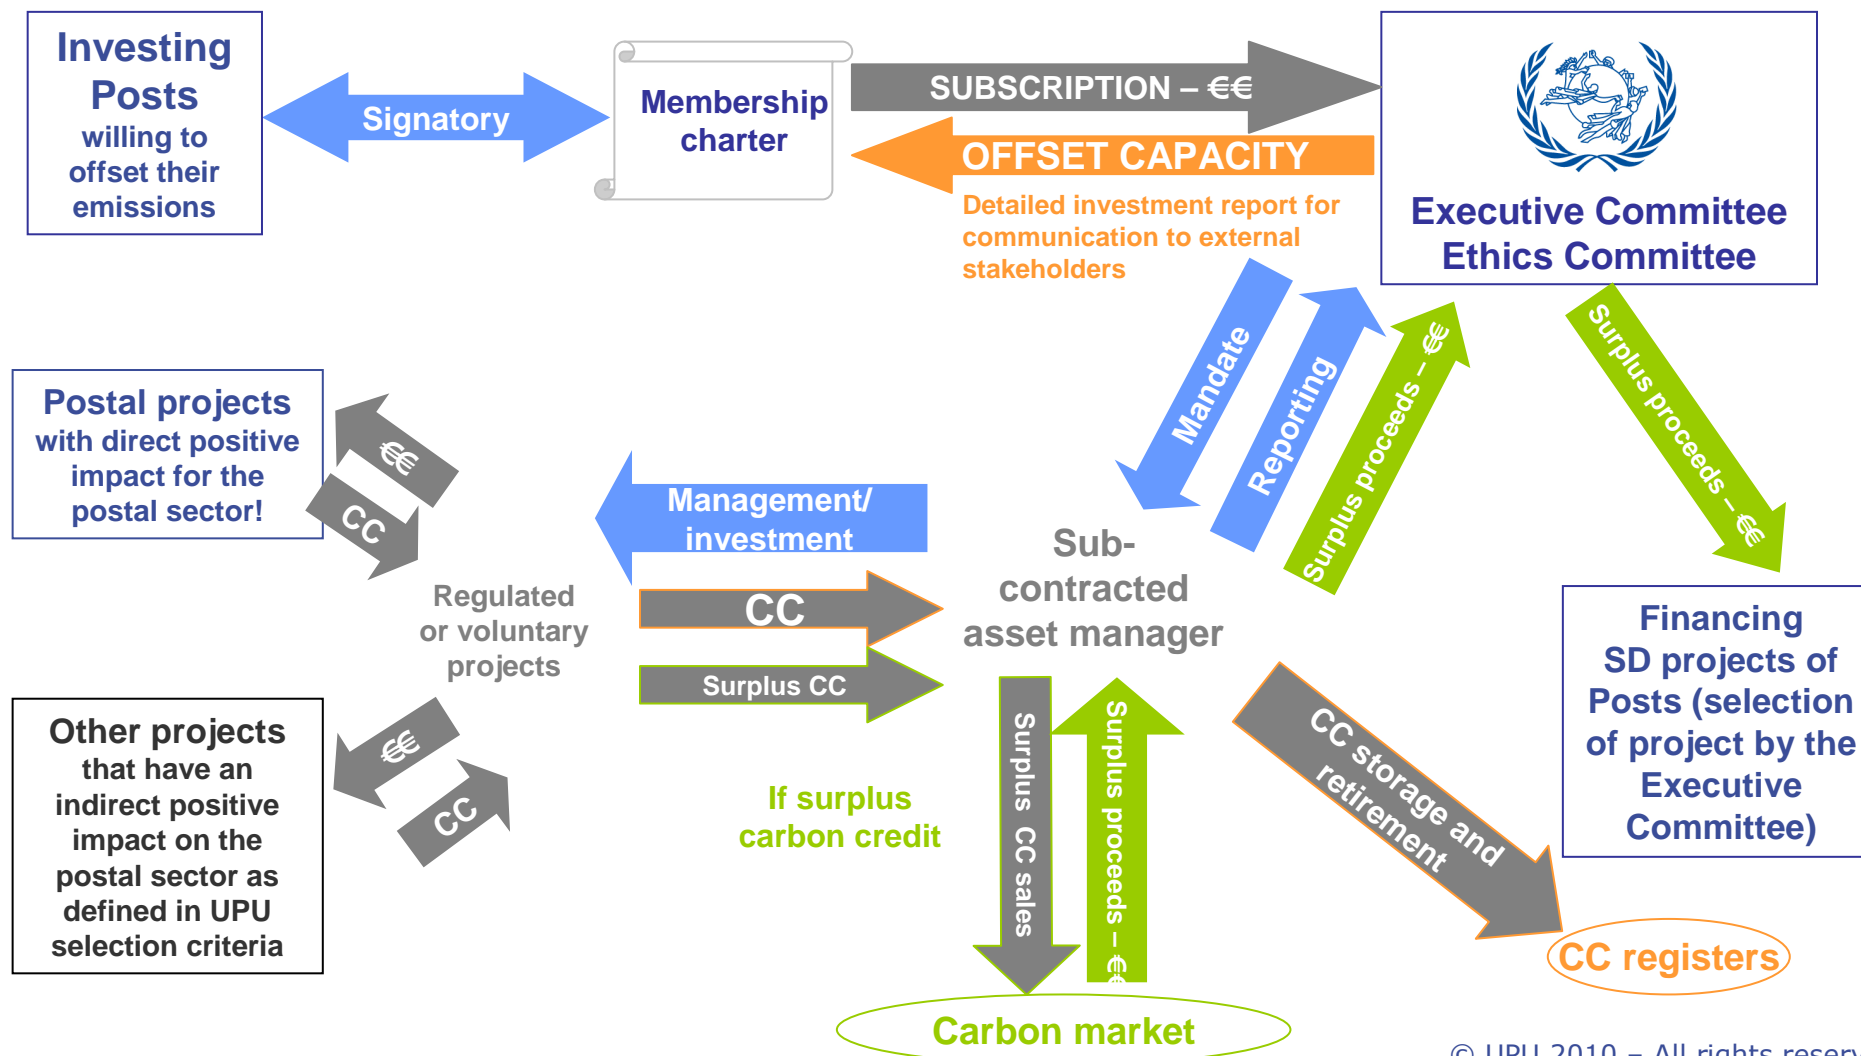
Investing Posts willing to offset their emissions

Signatory

Membership charter

SUBSCRIPTION – €€

OFFSET CAPACITY

Detailed investment report for communication to external stakeholders

Executive Committee Ethics Committee

Mandate

Reporting

Surplus proceeds – €€

Surplus proceeds – €€

Postal projects with direct positive impact for the postal sector!

€€

CC

Management/ investment

Sub-contracted asset manager

Regulated or voluntary projects

CC

Surplus CC

Financing SD projects of Posts (selection of project by the Executive Committee)

Other projects that have an indirect positive impact on the postal sector as defined in UPU selection criteria

€€

CC

If surplus carbon credit

Surplus CC sales

Surplus proceeds – €€

CC storage and retirement

CC registers

Carbon market

© UPU 2010 – All rights reserv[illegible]